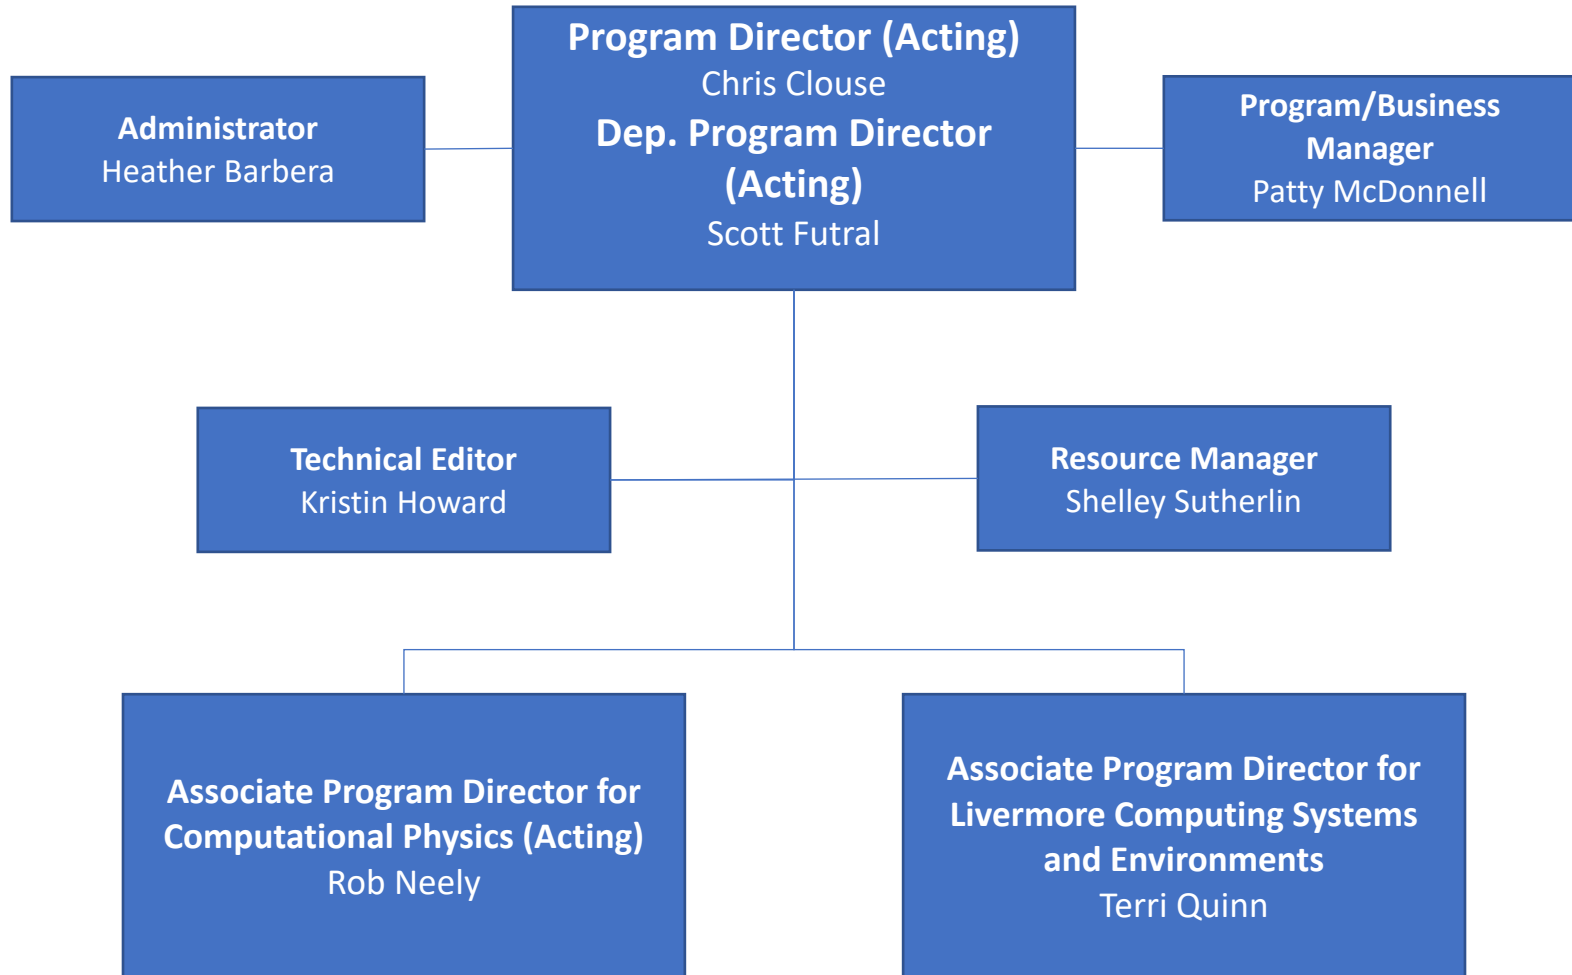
Program Director (Acting)
Chris Clouse
Dep. Program Director (Acting)
Scott Futral

Administrator
Heather Barbera

Program/Business Manager
Patty McDonnell

Technical Editor
Kristin Howard

Resource Manager
Shelley Sutherlin

Associate Program Director for Computational Physics (Acting)
Rob Neely

Associate Program Director for Livermore Computing Systems and Environments
Terri Quinn